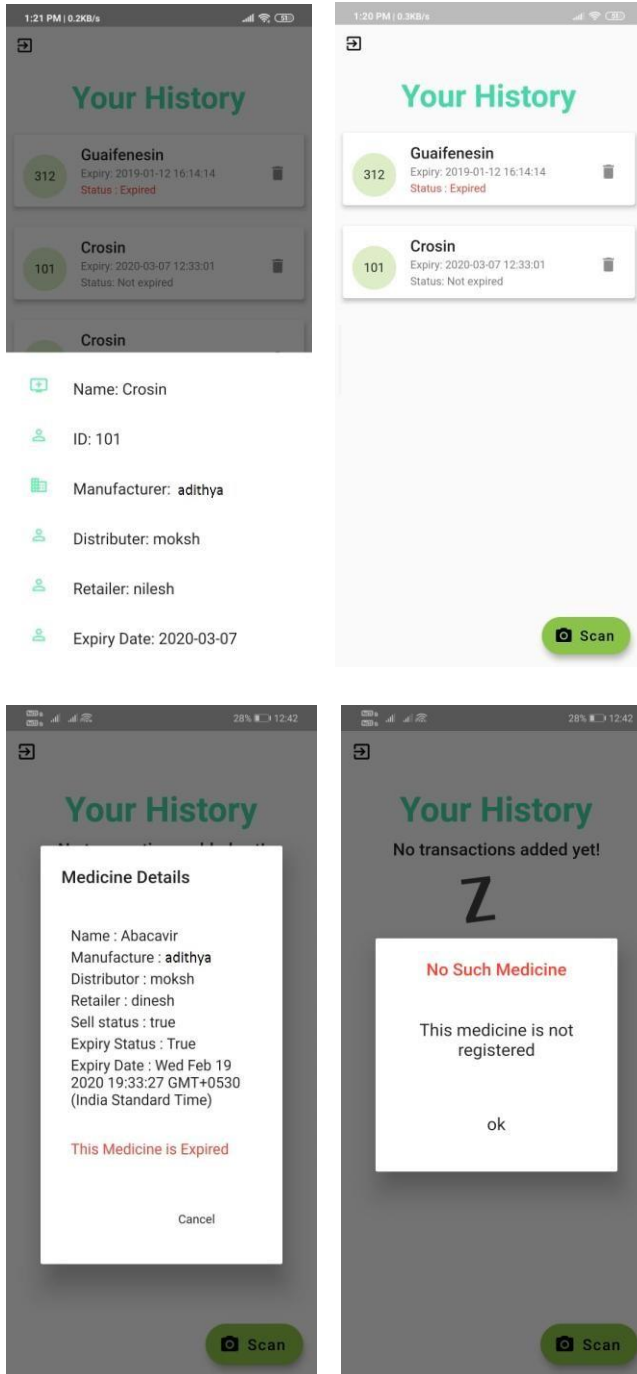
1:21 PM | 0.2KB/s

Your History

312 Guaifenesin
Expiry: 2019-01-12 16:14:14
Status : Expired

101 Crosin
Expiry: 2020-03-07 12:33:01
Status: Not expired

Crosin

Name: Crosin

ID: 101

Manufacturer: adithya

Distributer: moksh

Retailer: nilesh

Expiry Date: 2020-03-07

1:20 PM | 0.3KB/s

Your History

312 Guaifenesin
Expiry: 2019-01-12 16:14:14
Status : Expired

101 Crosin
Expiry: 2020-03-07 12:33:01
Status: Not expired

Scan

28% 12:42

Your History

Medicine Details

Name : Abacavir
Manufacture : adithya
Distributor : moksh
Retailer : dinesh
Sell status : true
Expiry Status : True
Expiry Date : Wed Feb 19 2020 19:33:27 GMT+0530 (India Standard Time)

This Medicine is Expired

Cancel

Scan

28% 12:42

Your History

No transactions added yet!

Z

No Such Medicine

This medicine is not registered

ok

Scan